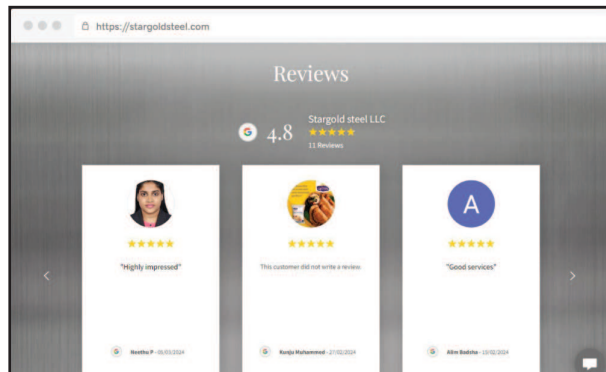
https://stargoldsteel.com

Reviews

G 4.8 Stargold steel LLC
★★★★★
11 Reviews

<

★★★★★
"Highly impressed"
G Neethu P - 05/03/2024

★★★★★
This customer did not write a review.
G Kunju Mohammed - 27/02/2024

A
★★★★★
"Good services"
G Alim Badsha - 15/02/2024

>